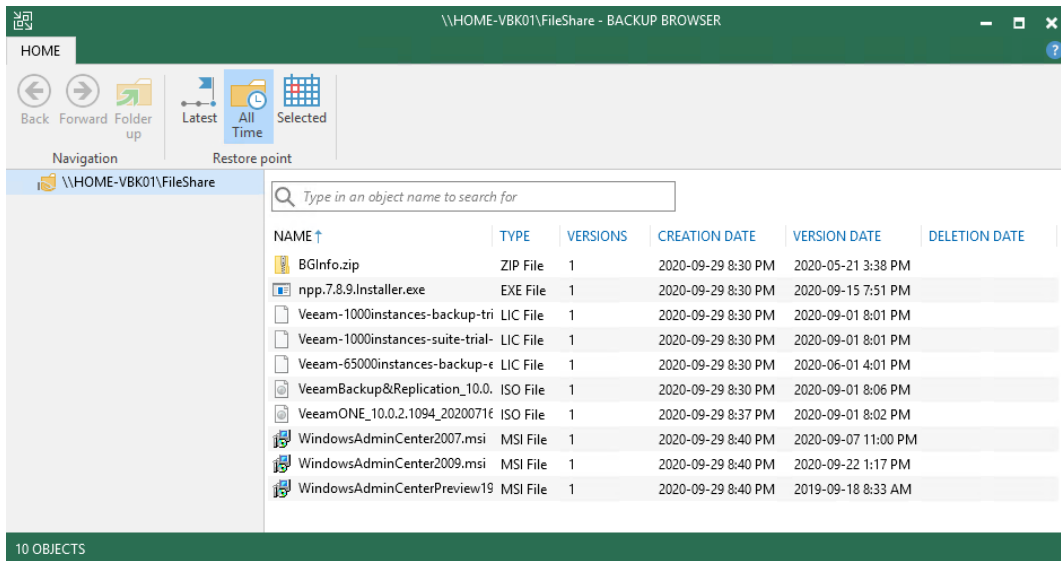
\\HOME-VBK01\FileShare - BACKUP BROWSER

HOME

Back Forward Folder up
Navigation

Latest All Time Selected
Restore point

\\HOME-VBK01\FileShare

Type in an object name to search for

| NAME ↑ | TYPE | VERSIONS | CREATION DATE | VERSION DATE | DELETION DATE |
|---|---|---|---|---|---|
| BGInfo.zip | ZIP File | 1 | 2020-09-29 8:30 PM | 2020-05-21 3:38 PM | |
| npp.7.8.9.Installer.exe | EXE File | 1 | 2020-09-29 8:30 PM | 2020-09-15 7:51 PM | |
| Veeam-1000instances-backup-tri | LIC File | 1 | 2020-09-29 8:30 PM | 2020-09-01 8:01 PM | |
| Veeam-1000instances-suite-trial- | LIC File | 1 | 2020-09-29 8:30 PM | 2020-09-01 8:01 PM | |
| Veeam-65000instances-backup-e | LIC File | 1 | 2020-09-29 8:30 PM | 2020-06-01 4:01 PM | |
| VeeamBackup&Replication_10.0. | ISO File | 1 | 2020-09-29 8:30 PM | 2020-09-01 8:06 PM | |
| VeeamONE_10.0.2.1094_2020071€ | ISO File | 1 | 2020-09-29 8:37 PM | 2020-09-01 8:02 PM | |
| WindowsAdminCenter2007.msi | MSI File | 1 | 2020-09-29 8:40 PM | 2020-09-07 11:00 PM | |
| WindowsAdminCenter2009.msi | MSI File | 1 | 2020-09-29 8:40 PM | 2020-09-22 1:17 PM | |
| WindowsAdminCenterPreview19 | MSI File | 1 | 2020-09-29 8:40 PM | 2019-09-18 8:33 AM | |

10 OBJECTS